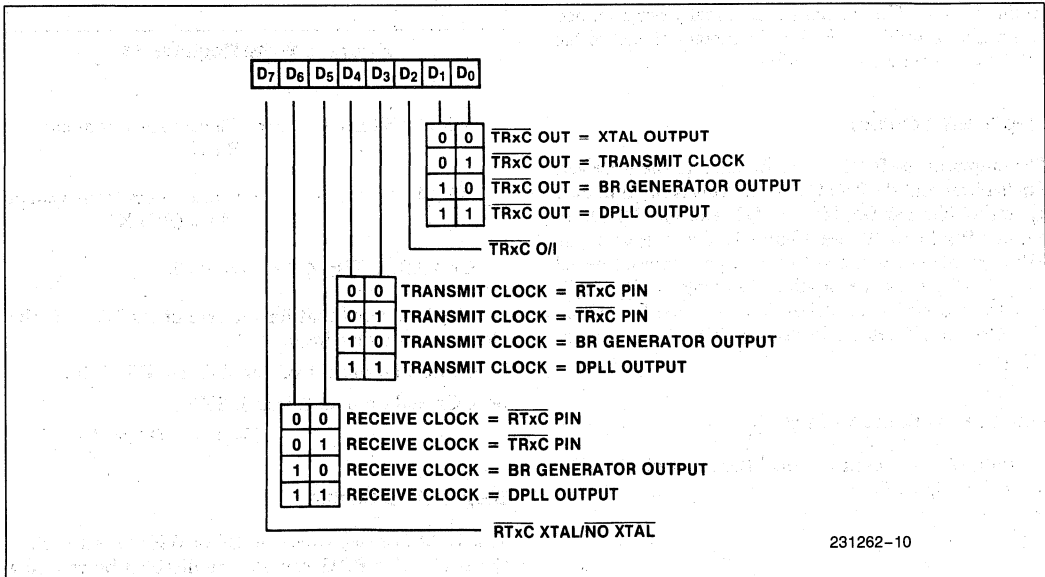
$D_7$ $D_6$ $D_5$ $D_4$ $D_3$ $D_2$ $D_1$ $D_0$

| | | |
|---|---|---|
| 0 | 0 | $\overline{TRxC}$ OUT = XTAL OUTPUT |
| 0 | 1 | $\overline{TRxC}$ OUT = TRANSMIT CLOCK |
| 1 | 0 | $\overline{TRxC}$ OUT = BR GENERATOR OUTPUT |
| 1 | 1 | $\overline{TRxC}$ OUT = DPLL OUTPUT |

$\overline{TRxC}$ O/I

| | | |
|---|---|---|
| 0 | 0 | TRANSMIT CLOCK = $\overline{RTxC}$ PIN |
| 0 | 1 | TRANSMIT CLOCK = $\overline{TRxC}$ PIN |
| 1 | 0 | TRANSMIT CLOCK = BR GENERATOR OUTPUT |
| 1 | 1 | TRANSMIT CLOCK = DPLL OUTPUT |

| | | |
|---|---|---|
| 0 | 0 | RECEIVE CLOCK = $\overline{RTxC}$ PIN |
| 0 | 1 | RECEIVE CLOCK = $\overline{TRxC}$ PIN |
| 1 | 0 | RECEIVE CLOCK = BR GENERATOR OUTPUT |
| 1 | 1 | RECEIVE CLOCK = DPLL OUTPUT |

$\overline{RTxC}$ XTAL/$\overline{NO\ XTAL}$

231262–10